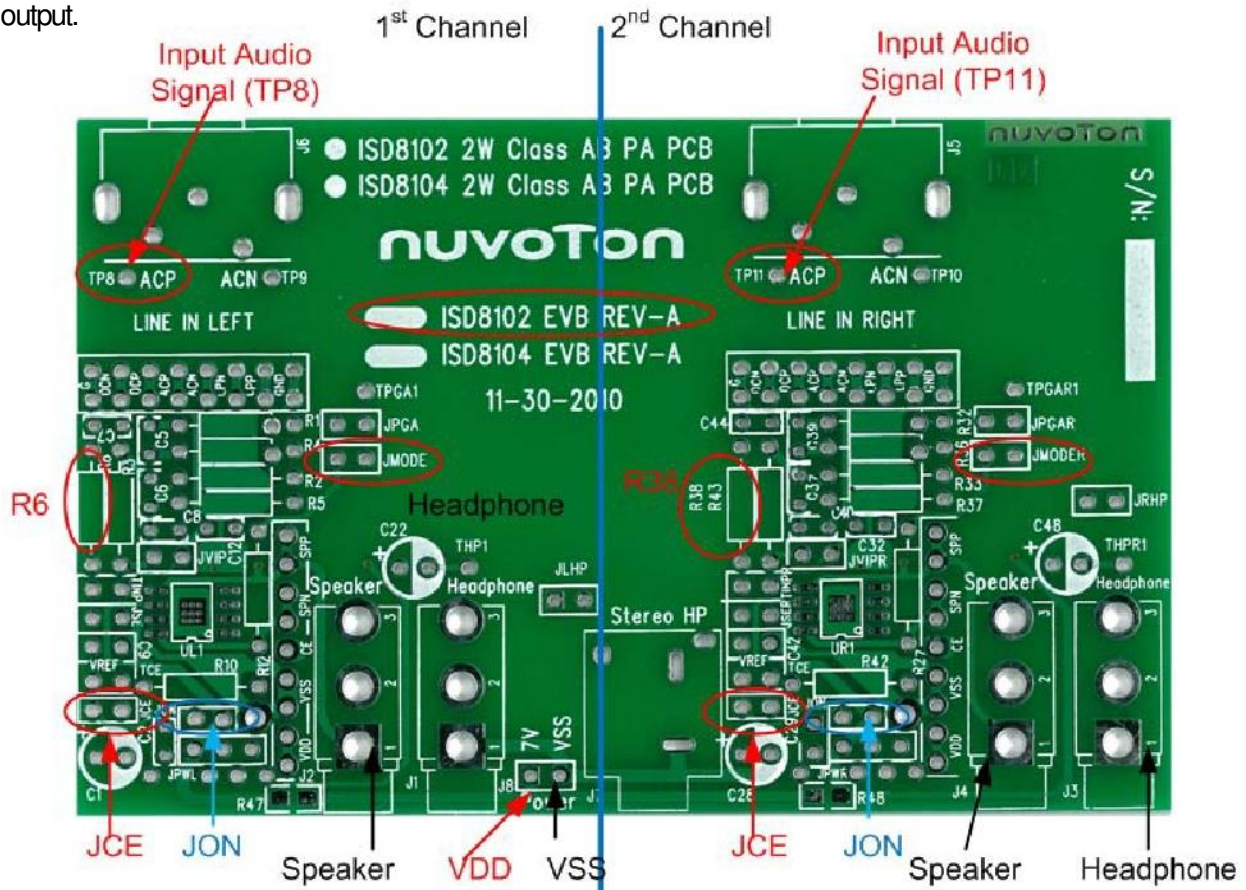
output.

1$^{st}$ Channel

2$^{nd}$ Channel

Input Audio Signal (TP8)

Input Audio Signal (TP11)

nuvoton

ISD8102 2W Class AB PA PCB
ISD8104 2W Class AB PA PCB

nuvoTon

J6

J5

S/N:

TP8 ACP ACN TP9

LINE IN LEFT

TP11 ACP ACN TP10

LINE IN RIGHT

ISD8102 EVB REV-A
ISD8104 EVB REV-A

11-30-2010

TPGA1

JPGA

JMODE

R1
R4
R2
R5

C5
C6
C8

R3

TPGAR1

JPGAR

JMODER

C44

R32
R36
R33
R37

R39
C37

R6

R38

R38
R43

Headphone

C22

THP1

C48

THPR1

JRHP

JVIP

C12

C32

JVIPR

SPP
SPN
CE
VSS
VDD

Speaker

Headphone

JLHP

Stereo HP

UL1

UR1

VREF

TCE

R10

R12

R42

R27

7V
VSS

J8
Power

J1

J2

J4

J3

JPWL

JPWR

R47

R48

C1

C28

JCE

JON

Speaker

VDD

VSS

JCE

JON

Speaker

Headphone